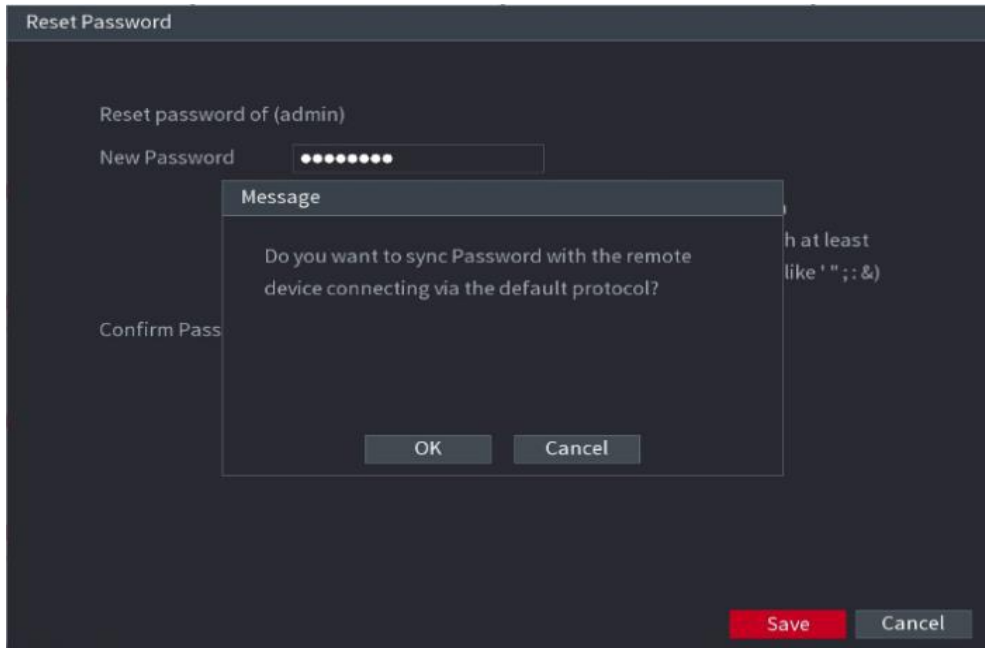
Reset Password

Reset password of (admin)

New Password ••••••••

h at least

like ' " ; : &)

Confirm Pass

Message

Do you want to sync Password with the remote device connecting via the default protocol?

OK Cancel

Save Cancel